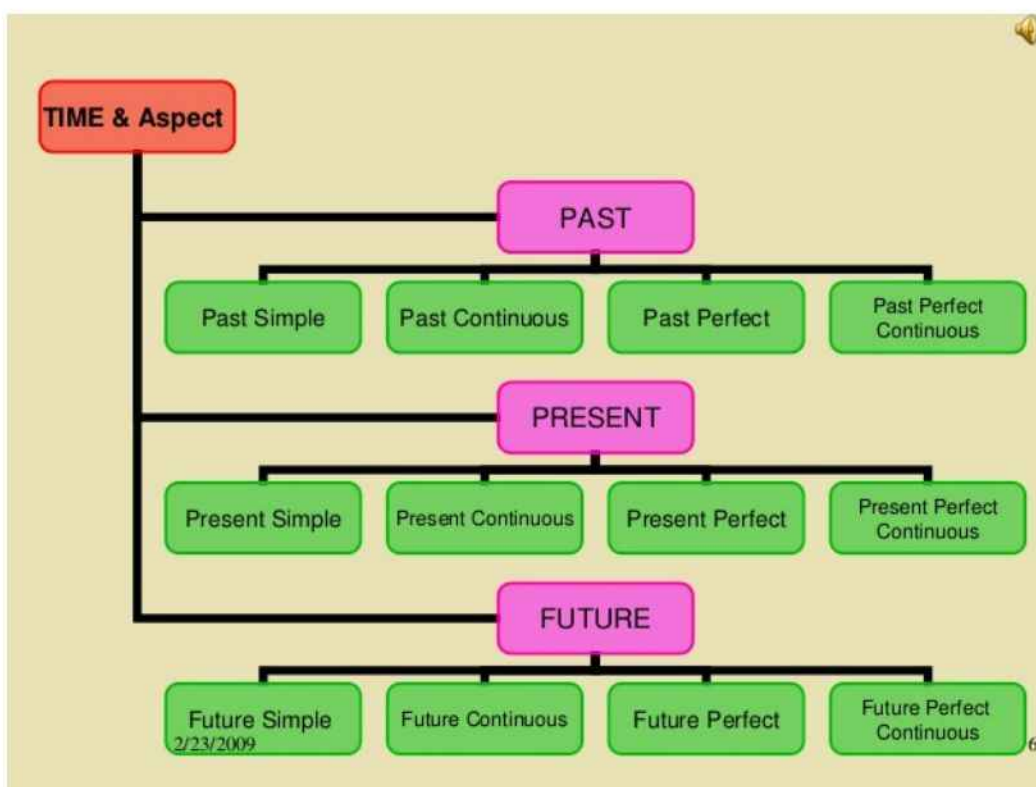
TIME & Aspect

PAST

Past Simple

Past Continuous

Past Perfect

Past Perfect Continuous

PRESENT

Present Simple

Present Continuous

Present Perfect

Present Perfect Continuous

FUTURE

Future Simple

Future Continuous

Future Perfect

Future Perfect Continuous

2/23/2009

6